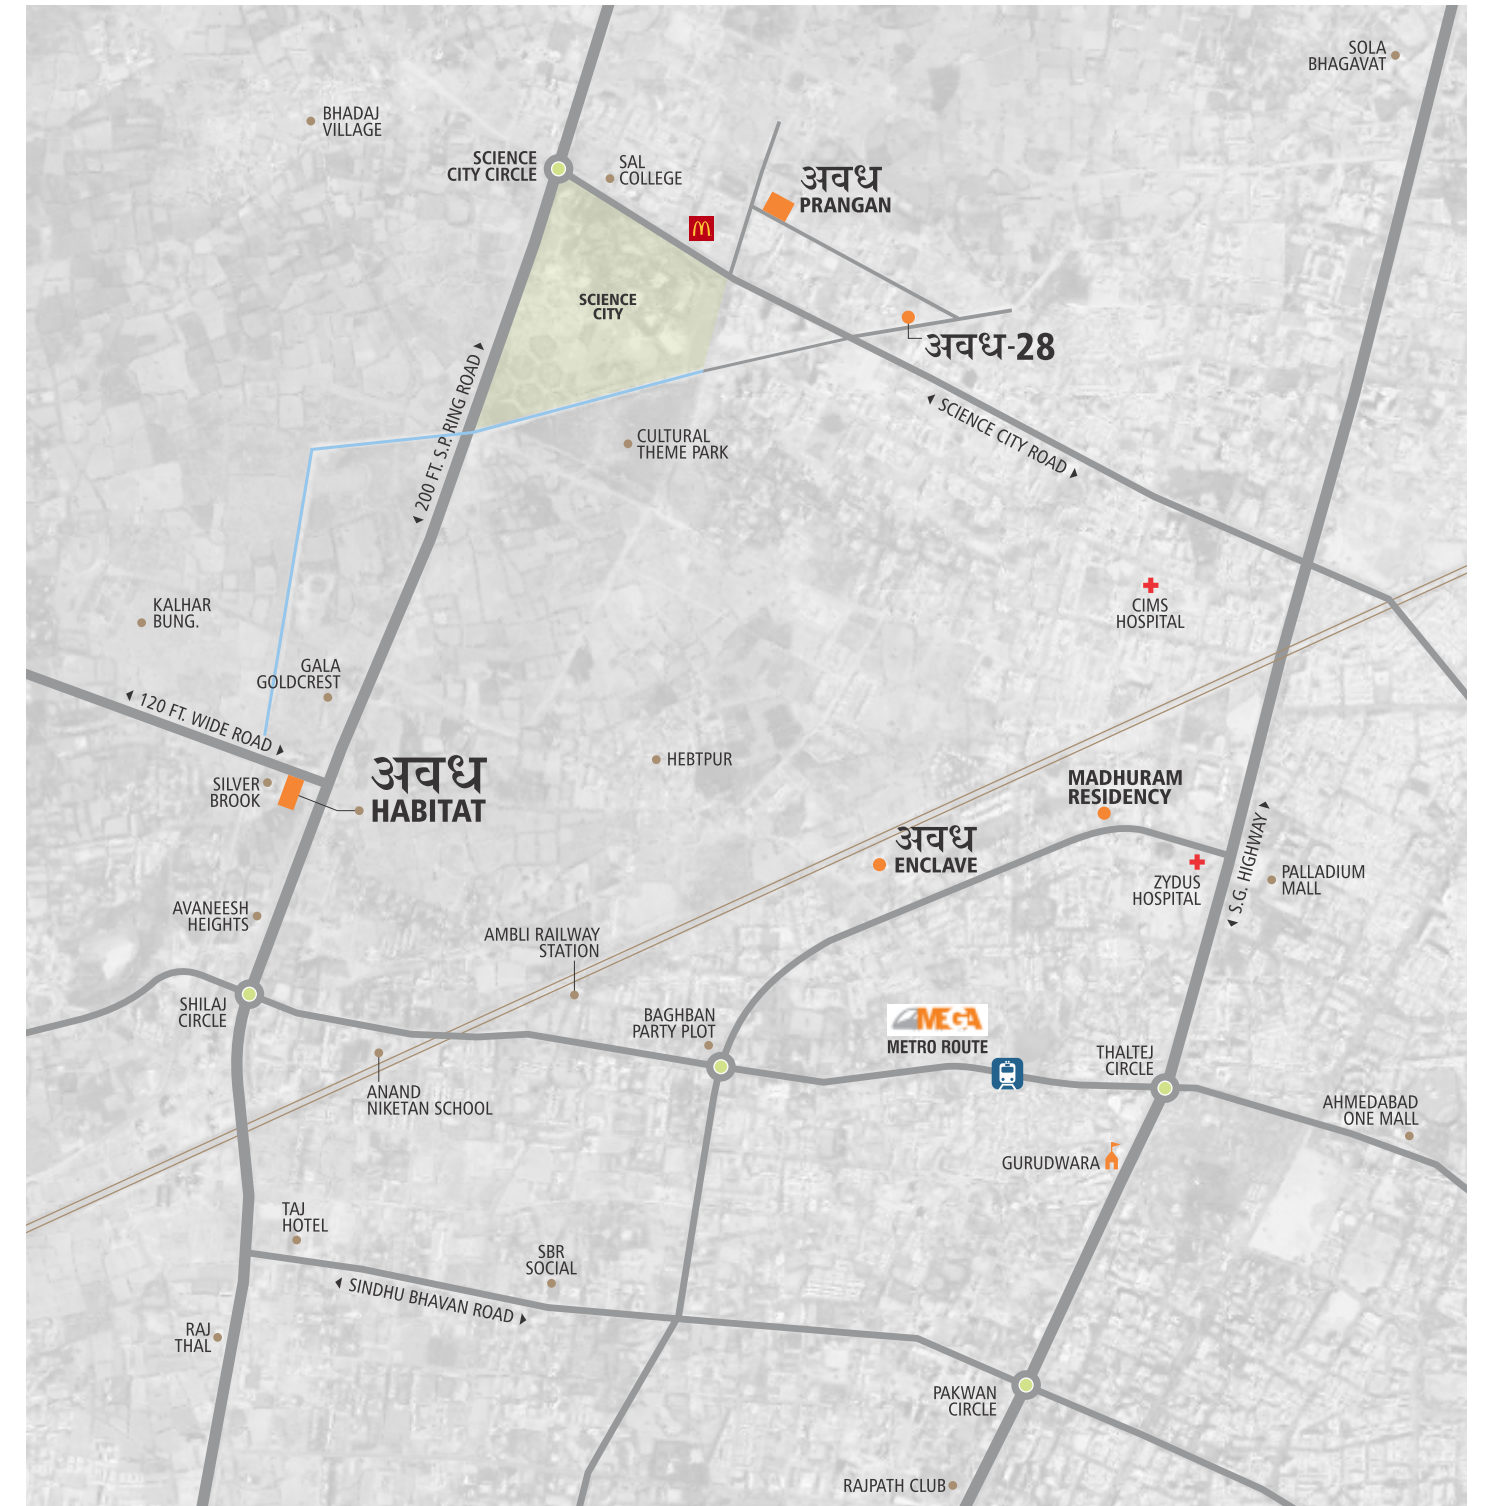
SOLA BHAGAVAT

BHADAJ VILLAGE

SCIENCE CITY CIRCLE

SAL COLLEGE

अवध PRANGAN

SCIENCE CITY

अवध-28

200 FT. S.P. RING ROAD

CULTURAL THEME PARK

SCIENCE CITY ROAD

CIMS HOSPITAL

KALHAR BUNG.

GALA GOLDCREST

120 FT. WIDE ROAD

SILVER BROOK

अवध HABITAT

HEBTPUR

MADHURAM RESIDENCY

अवध ENCLAVE

ZYDUS HOSPITAL

S.G. HIGHWAY

PALLADIUM MALL

AVANEESH HEIGHTS

AMBLI RAILWAY STATION

SHILAJ CIRCLE

BAGHBAN PARTY PLOT

MEGA

METRO ROUTE

THALTEJ CIRCLE

ANAND NIKETAN SCHOOL

AHMEDABAD ONE MALL

GURUDWARA

TAJ HOTEL

SBR SOCIAL

SINDHU BHAVAN ROAD

RAJ THAL

PAKWAN CIRCLE

RAJPATH CLUB